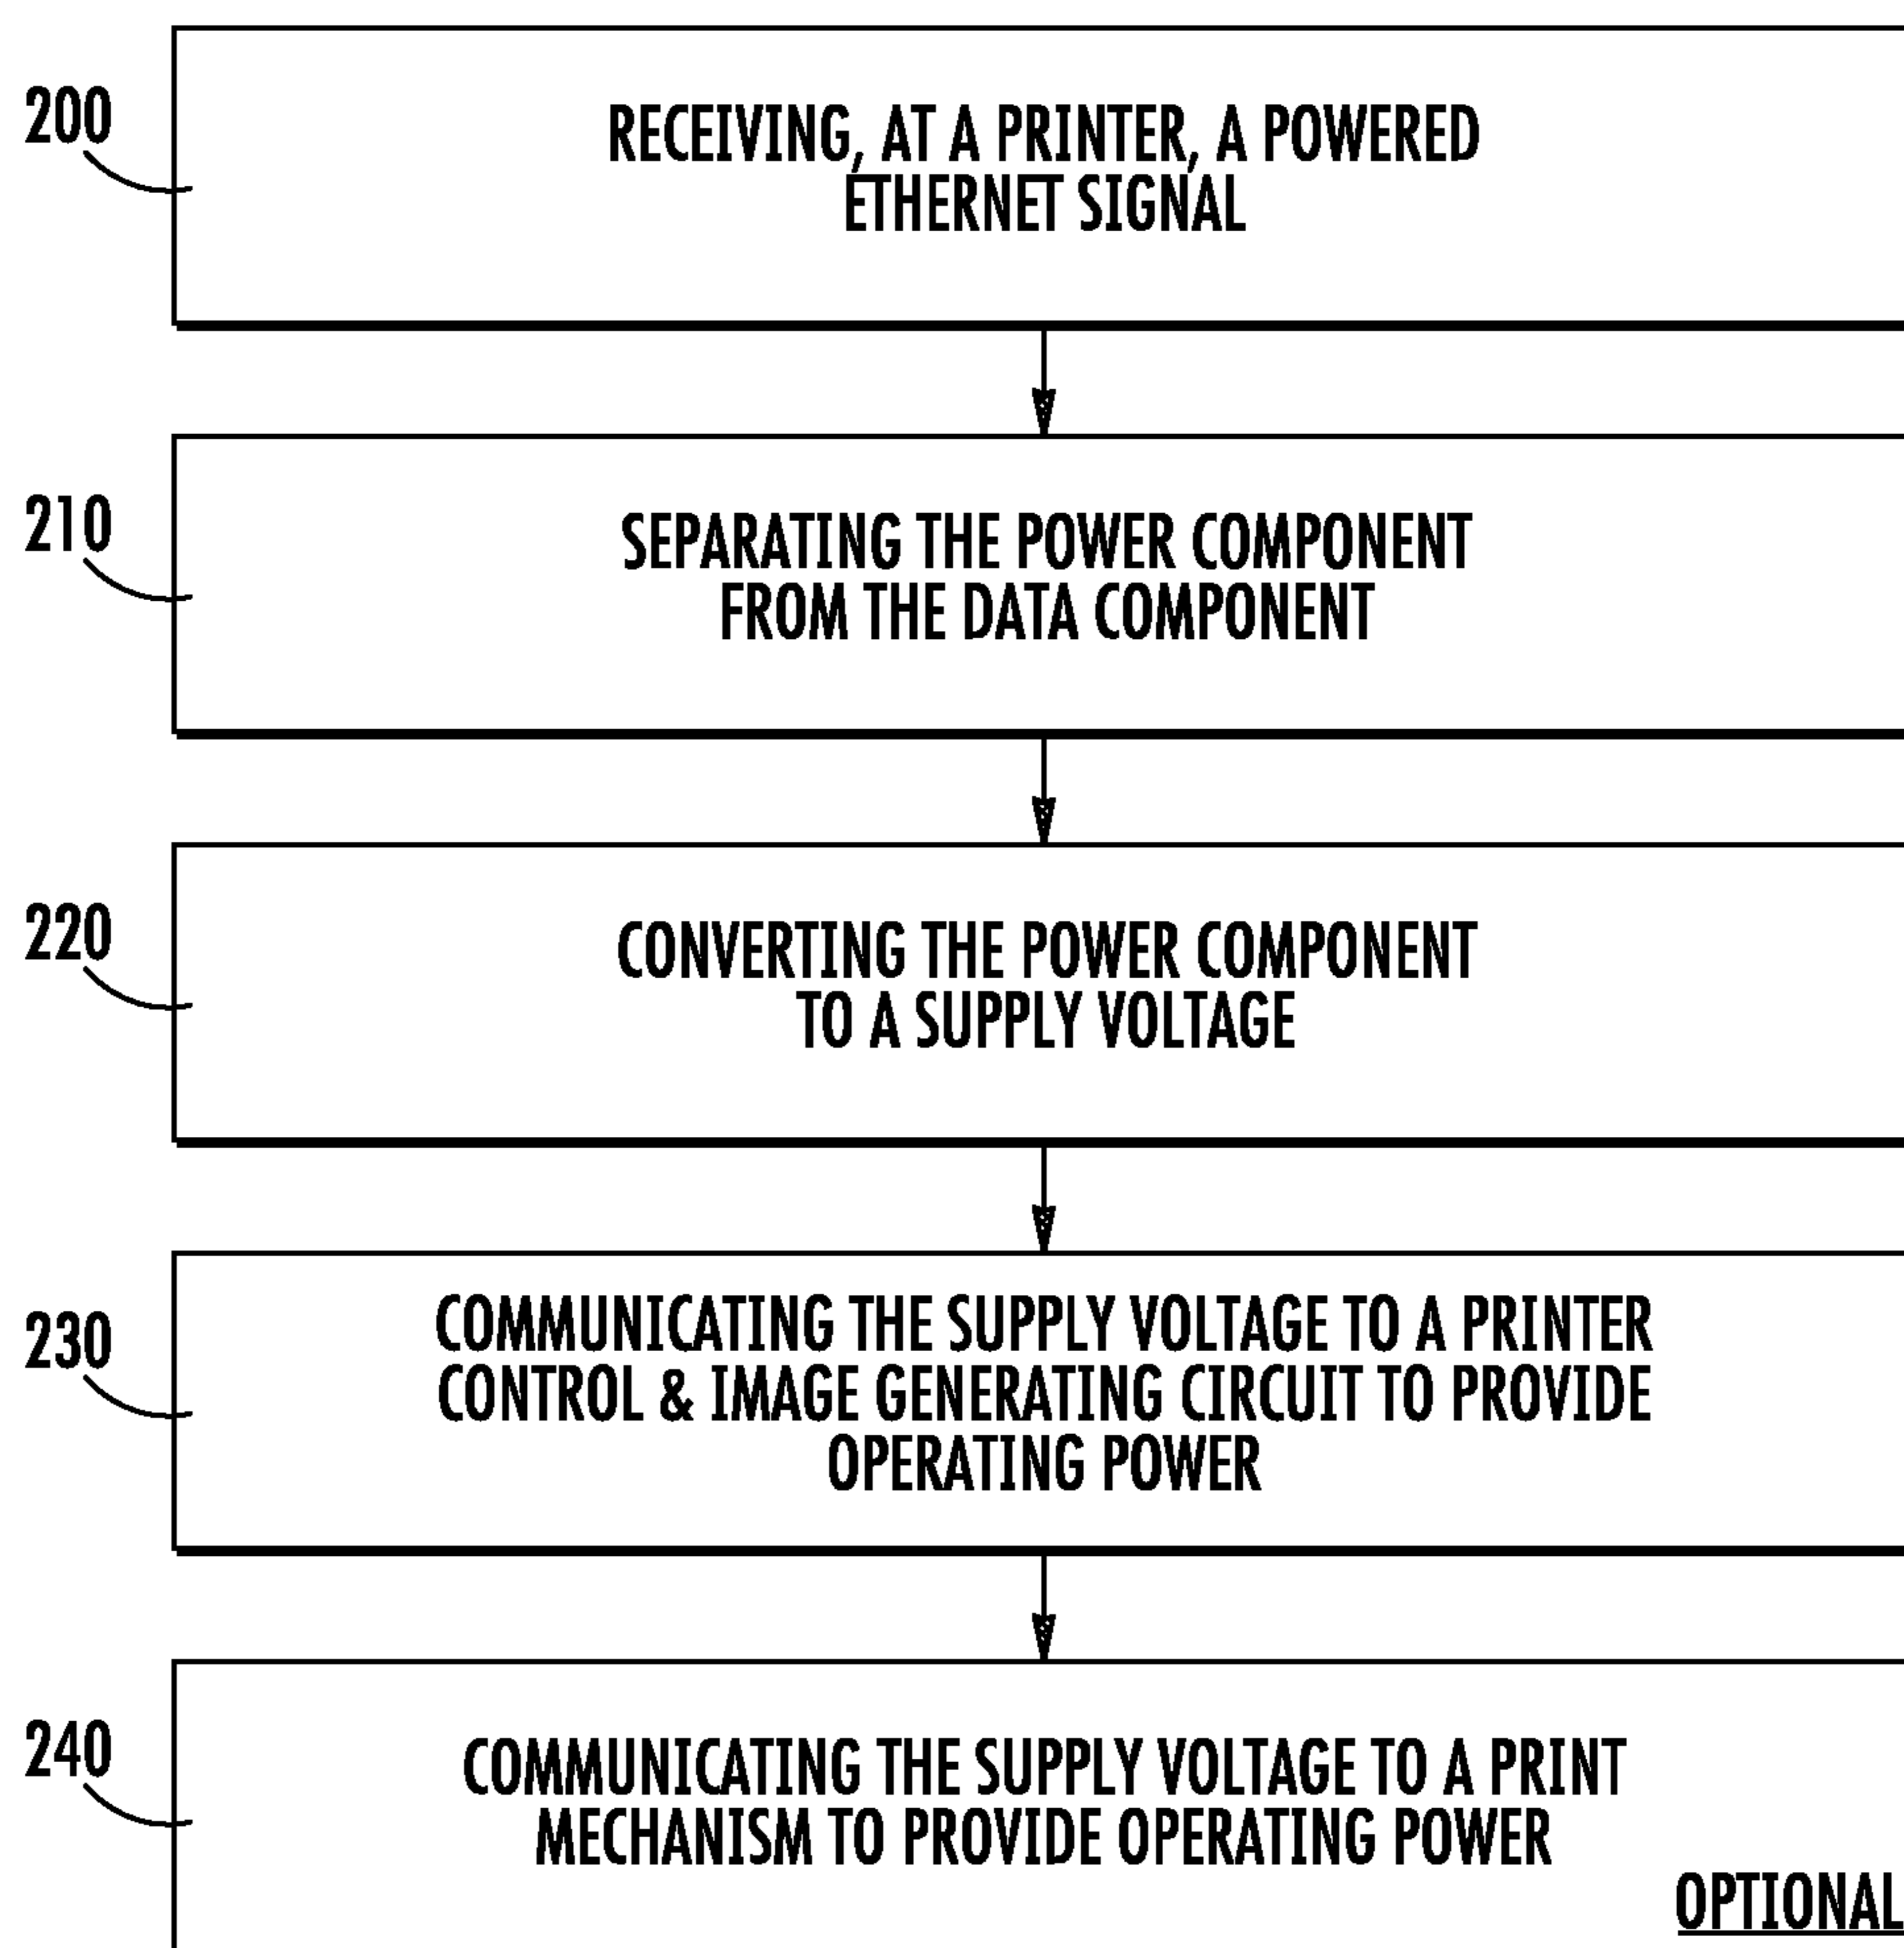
200

RECEIVING, AT A PRINTER, A POWERED ETHERNET SIGNAL

210

SEPARATING THE POWER COMPONENT FROM THE DATA COMPONENT

220

CONVERTING THE POWER COMPONENT TO A SUPPLY VOLTAGE

230

COMMUNICATING THE SUPPLY VOLTAGE TO A PRINTER CONTROL & IMAGE GENERATING CIRCUIT TO PROVIDE OPERATING POWER

240

COMMUNICATING THE SUPPLY VOLTAGE TO A PRINT MECHANISM TO PROVIDE OPERATING POWER

OPTIONAL